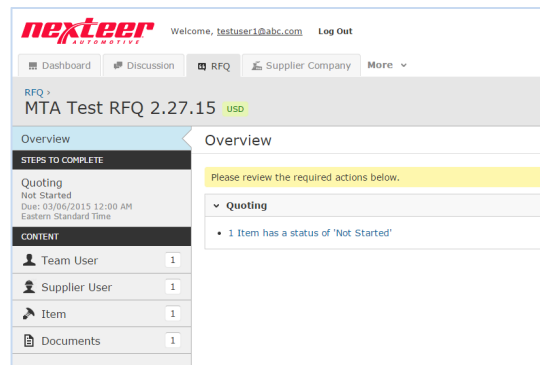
nexteer AUTOMOTIVE

Welcome, testuser1@abc.com Log Out

Dashboard Discussion RFQ Supplier Company More

RFQ ›
MTA Test RFQ 2.27.15 USD

Overview

STEPS TO COMPLETE

Quoting
Not Started
Due: 03/06/2015 12:00 AM
Eastern Standard Time

CONTENT

Team User 1
Supplier User 1
Item 1
Documents 1

Overview

Please review the required actions below.

Quoting

• 1 Item has a status of 'Not Started'